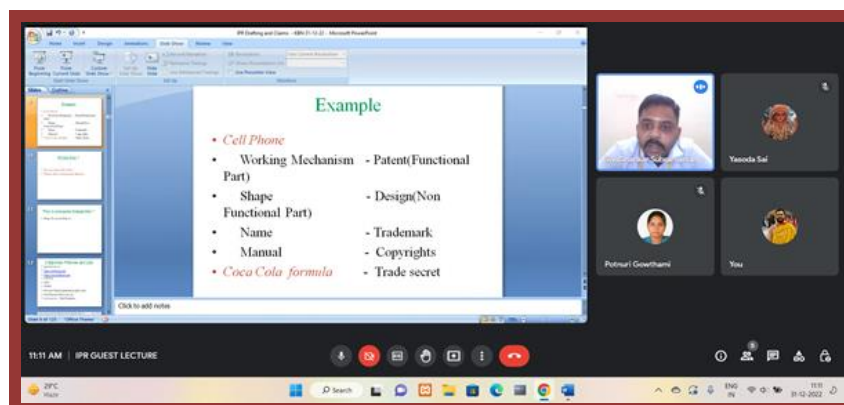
IPR Drafting and Claims - EBN 31-12-22 - Microsoft PowerPoint

Example

• Cell Phone
• Working Mechanism - Patent(Functional Part)
• Shape - Design(Non Functional Part)
• Name - Trademark
• Manual - Copyrights
• Coca Cola formula - Trade secret

Click to add notes

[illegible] Subramanyam

Yasoda Sai

Potnuri Gowthami

You

11:11 AM | IPR GUEST LECTURE

29°C
Haze

Search

ENG
IN

11:11
31-12-2022